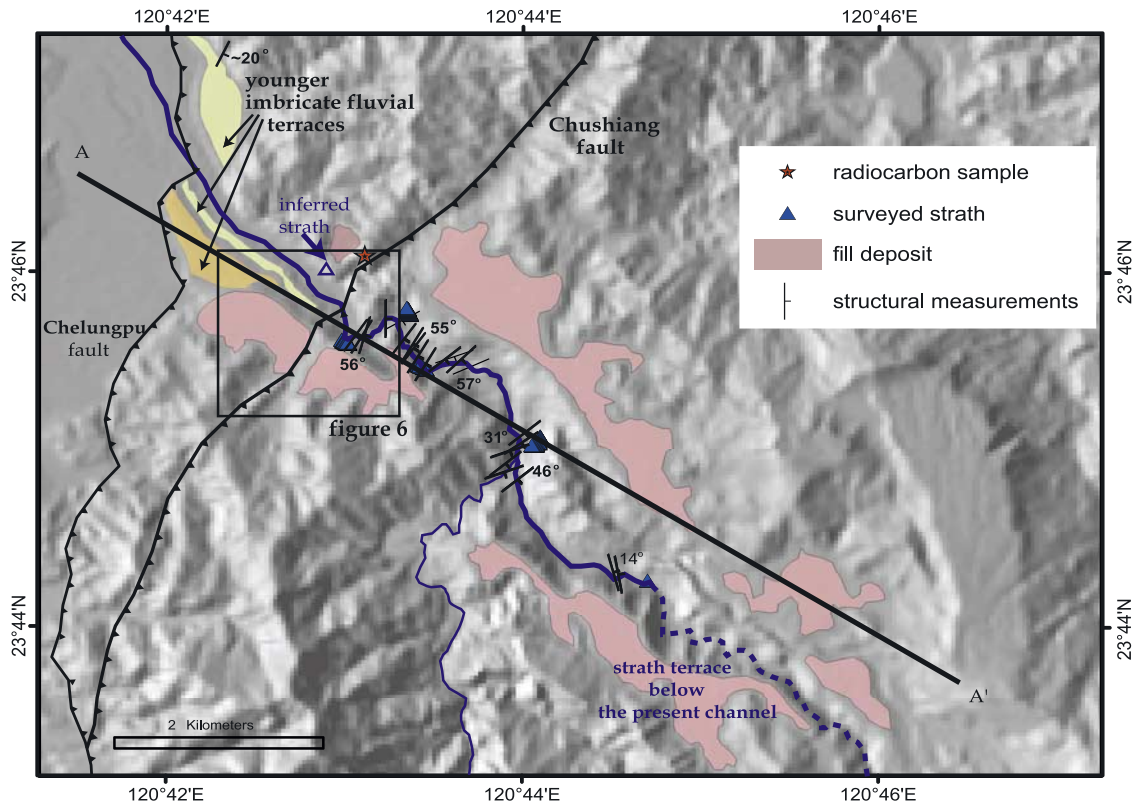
120°42'E
120°44'E
120°46'E

~20°
younger imbricate fluvial terraces

Chushiang fault

A

radiocarbon sample
surveyed strath
fill deposit
structural measurements

inferred strath

23°46'N
23°46'N

Chelungpu fault

55°
56°
57°

figure 6

31°
46°

14°

23°44'N
23°44'N

strath terrace below the present channel

A'

2 Kilometers

120°42'E
120°44'E
120°46'E